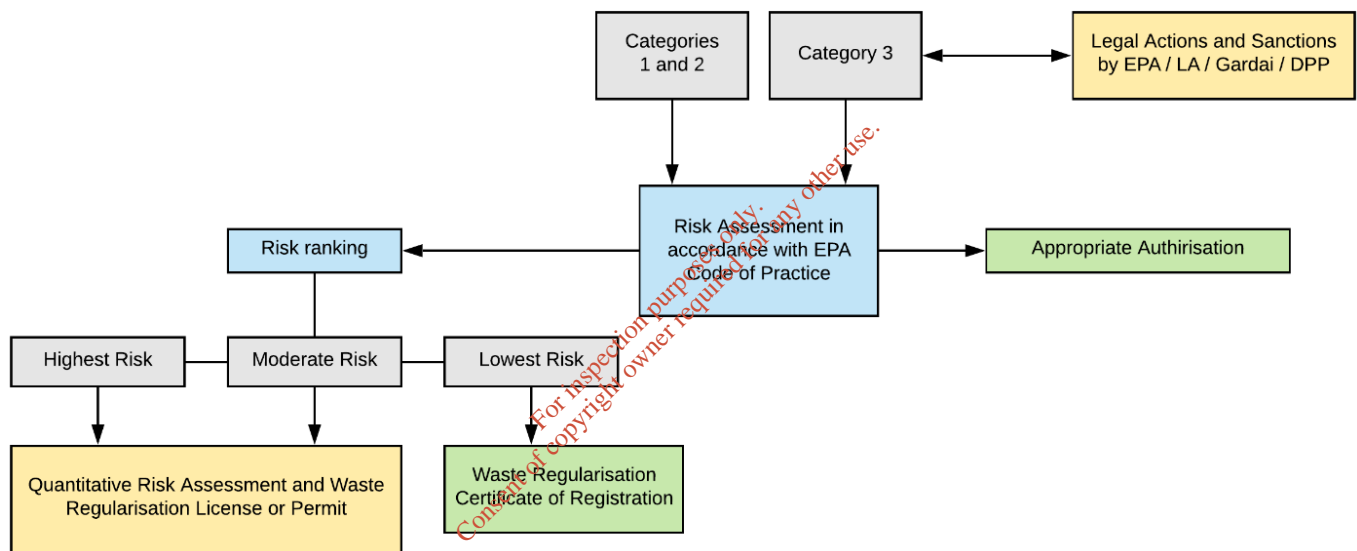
Categories 1 and 2

Category 3

Legal Actions and Sanctions by EPA / LA / Gardai / DPP

Risk Assessment in accordance with EPA Code of Practice

Risk ranking

Appropriate Authirisation

Highest Risk

Moderate Risk

Lowest Risk

Quantitative Risk Assessment and Waste Regularisation License or Permit

Waste Regularisation Certificate of Registration

For inspection purposes only. Consent of copyright owner required for any other use.